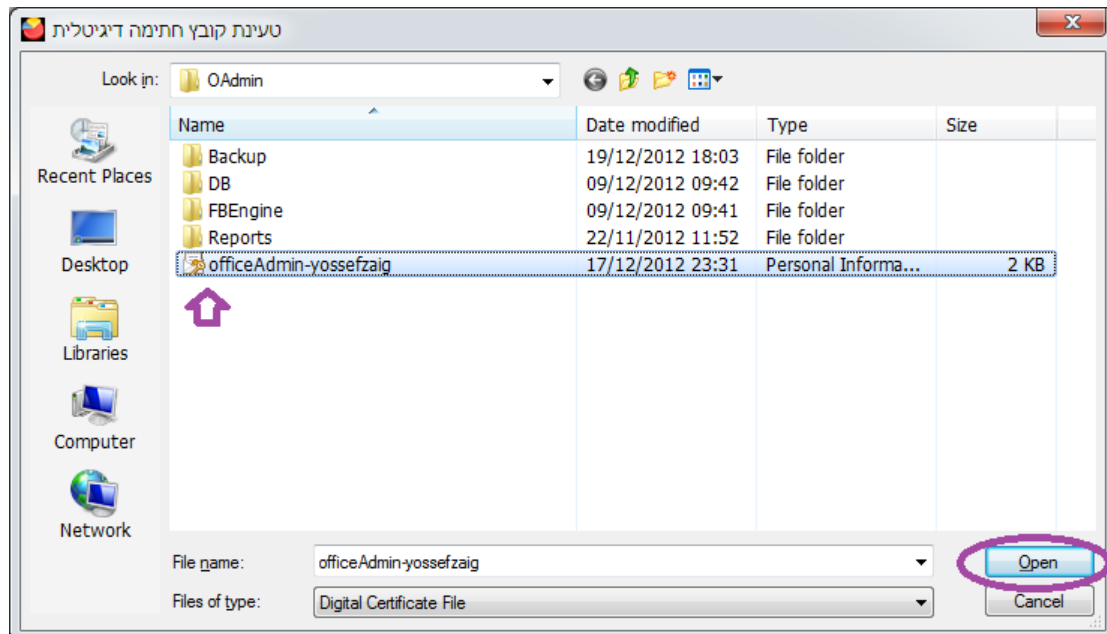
טעינת קובץ חתימה דיגיטלית

Look in: OAdmin

Recent Places
Desktop
Libraries
Computer
Network

| Name | Date modified | Type | Size |
|---|---|---|---|
| Backup | 19/12/2012 18:03 | File folder | |
| DB | 09/12/2012 09:42 | File folder | |
| FBEngine | 09/12/2012 09:41 | File folder | |
| Reports | 22/11/2012 11:52 | File folder | |
| officeAdmin-yossefzaig | 17/12/2012 23:31 | Personal Informa... | 2 KB |

File name: officeAdmin-yossefzaig
Files of type: Digital Certificate File

Open
Cancel